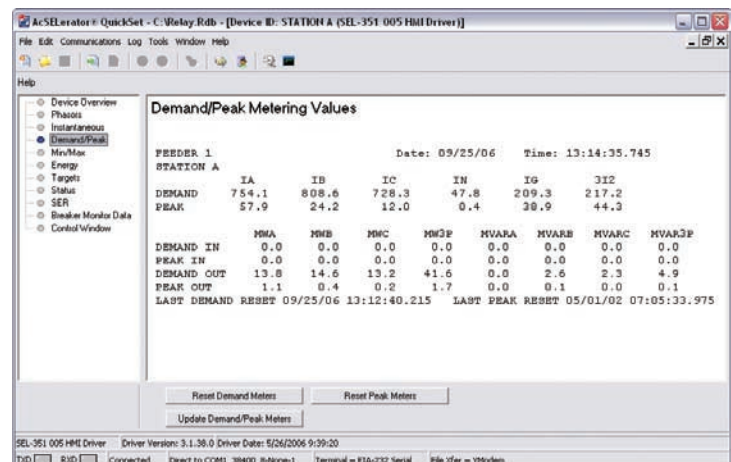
AcSELerator® QuickSet - C:\Relay.Rdb - [Device ID: STATION A (SEL-351 005 HMI Driver)]

File Edit Communications Log Tools Window Help

Help

Device Overview
Phasors
Instantaneous
Demand/Peak
Min/Max
Energy
Targets
Status
SER
Breaker Monitor Data
Control Window

Demand/Peak Metering Values

FEEDER 1 Date: 09/25/06 Time: 13:14:35.745
STATION A

| | IA | IB | IC | IN | IG | 3I2 |
|---|---|---|---|---|---|---|
| DEMAND | 754.1 | 808.6 | 728.3 | 47.8 | 209.3 | 217.2 |
| PEAK | 57.9 | 24.2 | 12.0 | 0.4 | 38.9 | 44.3 |

| | MWA | MWB | MWC | MW3P | MVARA | MVARB | MVARC | MVAR3P |
|---|---|---|---|---|---|---|---|---|
| DEMAND IN | 0.0 | 0.0 | 0.0 | 0.0 | 0.0 | 0.0 | 0.0 | 0.0 |
| PEAK IN | 0.0 | 0.0 | 0.0 | 0.0 | 0.0 | 0.0 | 0.0 | 0.0 |
| DEMAND OUT | 13.8 | 14.6 | 13.2 | 41.6 | 0.0 | 2.6 | 2.3 | 4.9 |
| PEAK OUT | 1.1 | 0.4 | 0.2 | 1.7 | 0.0 | 0.1 | 0.0 | 0.1 |

LAST DEMAND RESET 09/25/06 13:12:40.215 LAST PEAK RESET 05/01/02 07:05:33.975

Reset Demand Meters
Reset Peak Meters
Update Demand/Peak Meters

SEL-351 005 HMI Driver Driver Version: 3.1.38.0 Driver Date: 5/26/2006 9:39:20

TXD RXD Connected Direct to COM1 38400 8-None-1 Terminal = EIA-232 Serial File Xfer = YModem